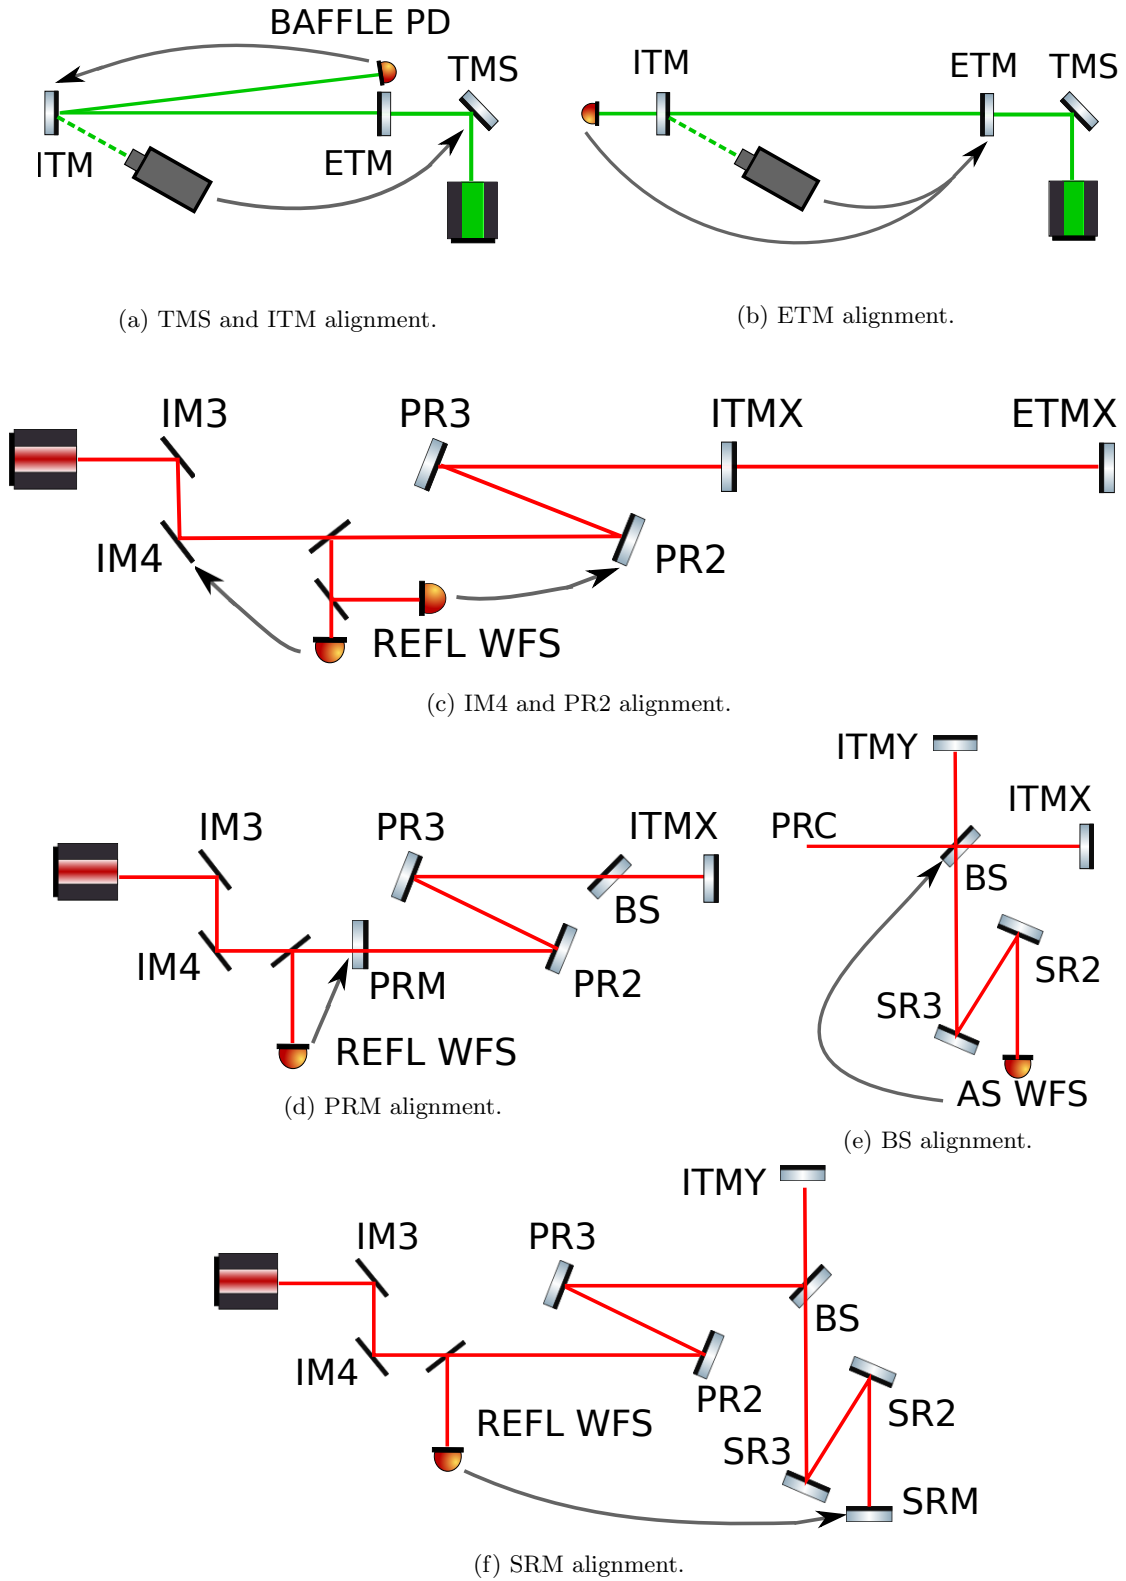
BAFFLE PD
TMS
ITM
ETM

(a) TMS and ITM alignment.

ITM
ETM
TMS

(b) ETM alignment.

IM3
PR3
ITMX
ETMX
IM4
PR2
REFL WFS

(c) IM4 and PR2 alignment.

IM3
PR3
ITMX
BS
IM4
PRM
PR2
REFL WFS

(d) PRM alignment.

ITMY
ITMX
PRC
BS
SR2
SR3
AS WFS

(e) BS alignment.

ITMY
IM3
PR3
BS
IM4
PR2
REFL WFS
SR2
SR3
SRM

(f) SRM alignment.